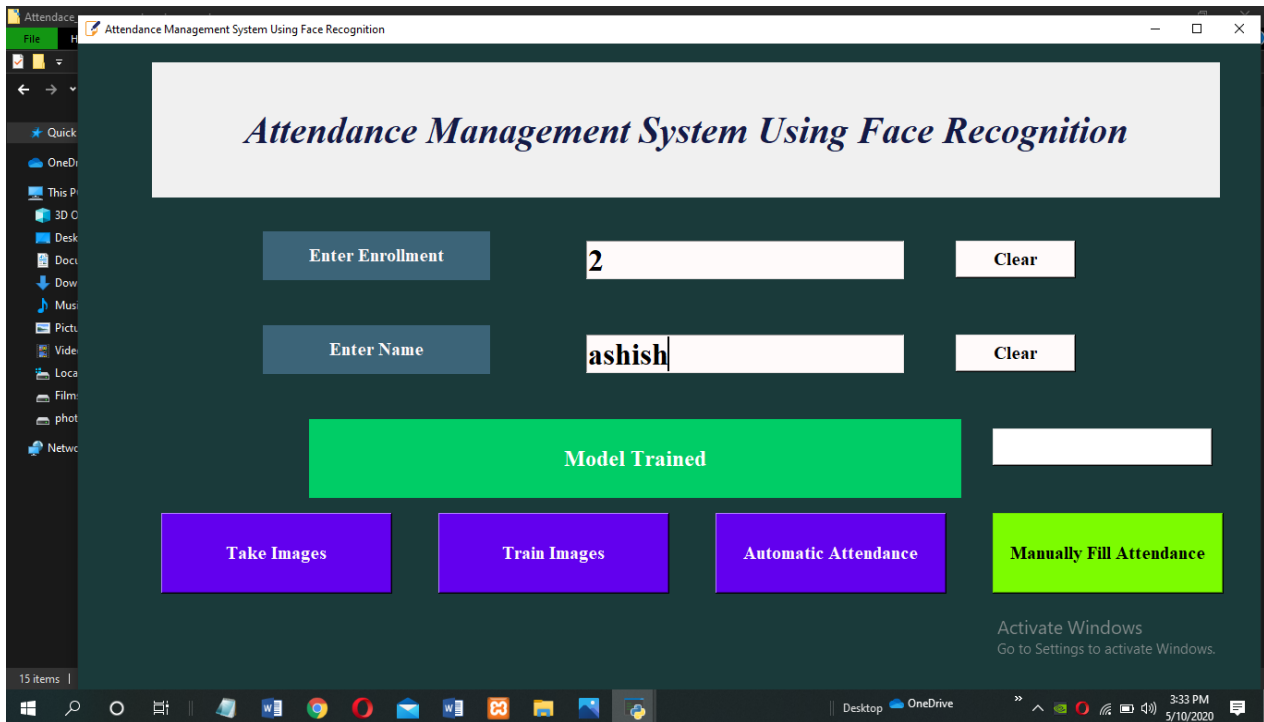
Attendace
File
Attendance Management System Using Face Recognition

Attendance Management System Using Face Recognition

Quick
OneDr
This P
3D O
Desk
Docu
Dow
Musi
Pictu
Vide
Loca
Film
phot
Netwo

Enter Enrollment
2
Clear

Enter Name
ashish
Clear

Model Trained

Take Images
Train Images
Automatic Attendance
Manually Fill Attendance

Activate Windows
Go to Settings to activate Windows.

15 items

Desktop
OneDrive
3:33 PM
5/10/2020